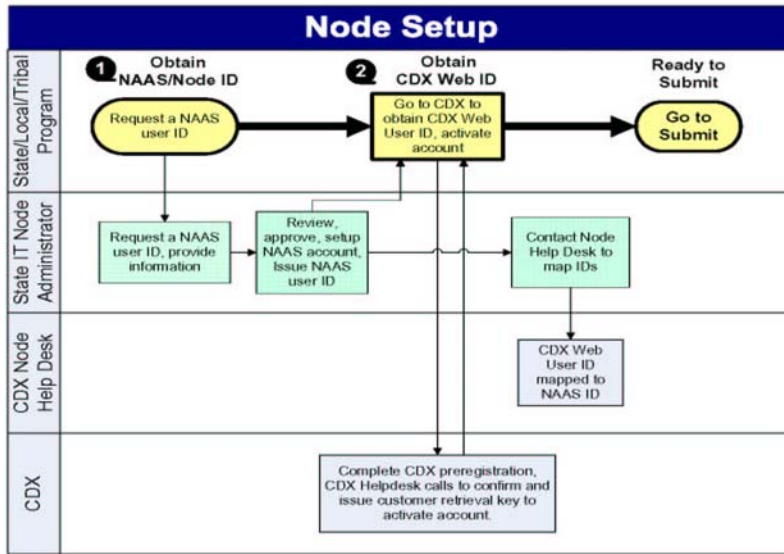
Node Setup

State/Local/Tribal Program

1 Obtain NAAS/Node ID

2 Obtain CDX Web ID

Ready to Submit

Request a NAAS user ID

Go to CDX to obtain CDX Web User ID, activate account

Go to Submit

State IT Node Administrator

Request a NAAS user ID, provide information

Review, approve, setup NAAS account, Issue NAAS user ID

Contact Node Help Desk to map IDs

CDX Node Help Desk

CDX Web User ID mapped to NAAS ID

CDX

Complete CDX preregistration, CDX Helpdesk calls to confirm and issue customer retrieval key to activate account.